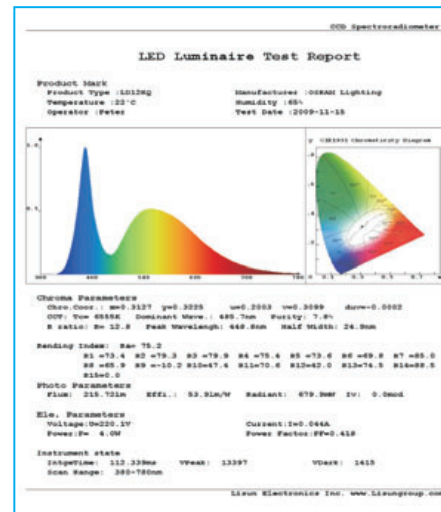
CCD Spectroradiometer

LED Luminaire Test Report

Product Mark
Product Type :LD12HQ
Temperature :22°C
Operator :Peter

Manufacturer :OSRAM Lighting
Humidity :65%
Test Date :2009-11-15

1.0
0.5
380 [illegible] 480 580 680 780

CIE1931 Chromaticity Diagram

Chroma Parameters
Chro.Coor.: x=0.3127 y=0.3225 u=0.2003 v=0.3099 duv=-0.0002
CCT: Tc= 6555K Dominant Wave.: 485.7nm Purity: 7.8%
R ratio: R= 12.8 Peak Wavelengh: 448.8nm Half Width: 24.9nm

Rending Index: Ra= 75.2
R1 =73.4 R2 =79.3 R3 =79.9 R4 =75.4 R5 =73.6 R6 =69.8 R7 =85.0
R8 =65.9 R9 =-10.2 R10=47.4 R11=70.5 R12=43.0 R13=74.5 R14=88.5
R15=0.0

Photo Parameters
Flux: 215.72lm Effi.: 53.91m/W Radiant: 679.9mW Iv: 0.0mcd

Ele. Parameters
Voltage:U=220.1V
Power:P= 4.0W
Current:I=0.044A
Power Factor:PF=0.418

Instrument state
IntgeTime: 112.339ms VPeak: 13397 VDark: 1415
Scan Range: 380-780nm

Lisun Electronics Inc. www.Lisungroup.com